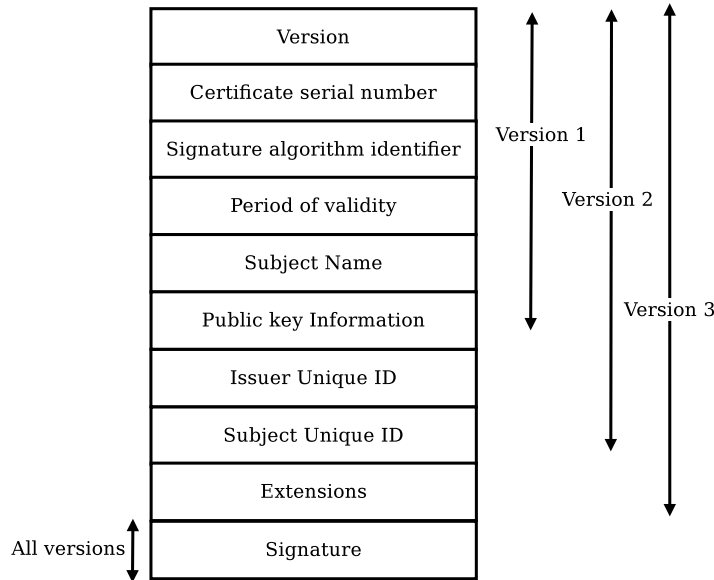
Version
Certificate serial number
Signature algorithm identifier
Period of validity
Subject Name
Public key Information
Issuer Unique ID
Subject Unique ID
Extensions
Signature

Version 1
Version 2
Version 3
All versions